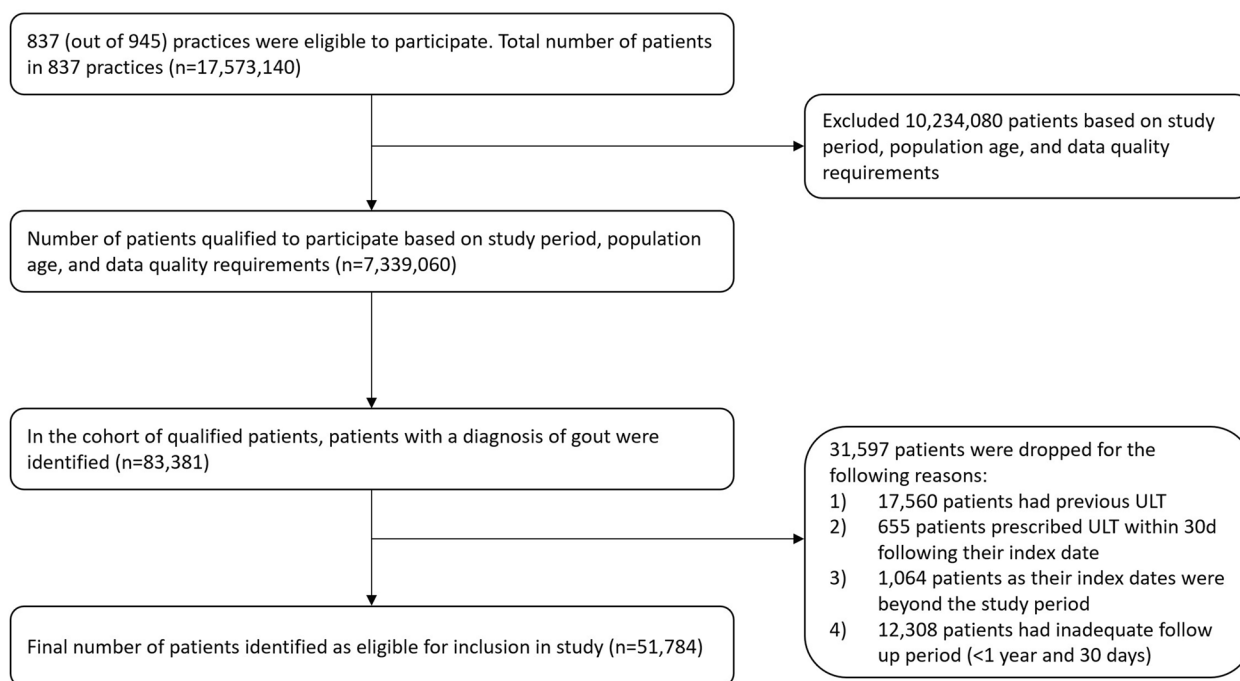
837 (out of 945) practices were eligible to participate. Total number of patients in 837 practices (n=17,573,140)

Excluded 10,234,080 patients based on study period, population age, and data quality requirements

Number of patients qualified to participate based on study period, population age, and data quality requirements (n=7,339,060)

In the cohort of qualified patients, patients with a diagnosis of gout were identified (n=83,381)

31,597 patients were dropped for the following reasons:
1) 17,560 patients had previous ULT
2) 655 patients prescribed ULT within 30d following their index date
3) 1,064 patients as their index dates were beyond the study period
4) 12,308 patients had inadequate follow up period (<1 year and 30 days)

Final number of patients identified as eligible for inclusion in study (n=51,784)